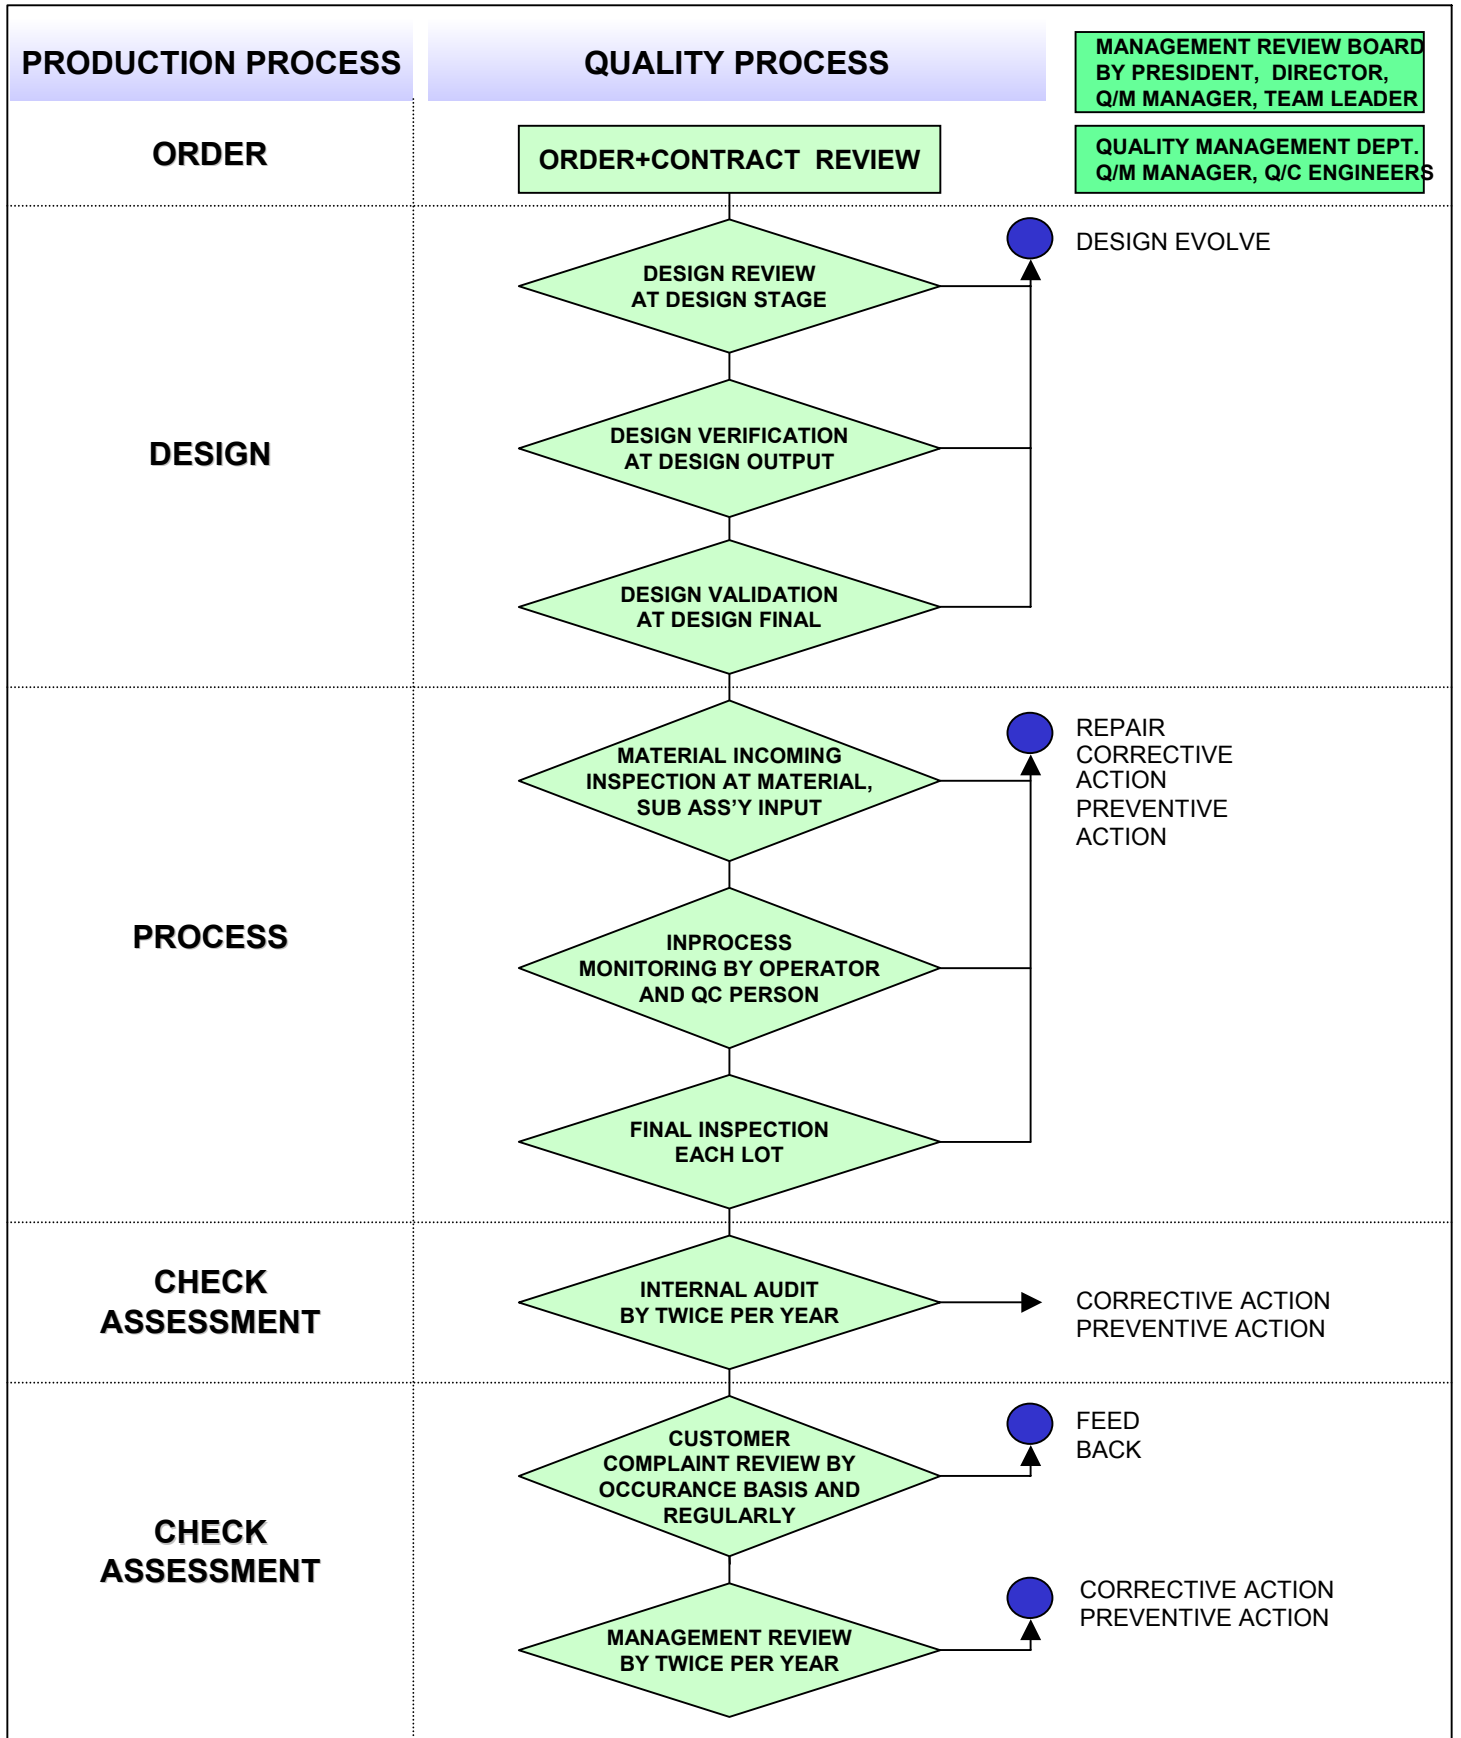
PRODUCTION PROCESS

QUALITY PROCESS

MANAGEMENT REVIEW BOARD BY PRESIDENT, DIRECTOR, Q/M MANAGER, TEAM LEADER

QUALITY MANAGEMENT DEPT. Q/M MANAGER, Q/C ENGINEERS

ORDER

ORDER+CONTRACT REVIEW

DESIGN

DESIGN REVIEW AT DESIGN STAGE

DESIGN EVOLVE

DESIGN VERIFICATION AT DESIGN OUTPUT

DESIGN VALIDATION AT DESIGN FINAL

PROCESS

MATERIAL INCOMING INSPECTION AT MATERIAL, SUB ASS'Y INPUT

REPAIR
CORRECTIVE ACTION
PREVENTIVE ACTION

INPROCESS MONITORING BY OPERATOR AND QC PERSON

FINAL INSPECTION EACH LOT

CHECK ASSESSMENT

INTERNAL AUDIT BY TWICE PER YEAR

CORRECTIVE ACTION
PREVENTIVE ACTION

CHECK ASSESSMENT

CUSTOMER COMPLAINT REVIEW BY OCCURANCE BASIS AND REGULARLY

FEED BACK

MANAGEMENT REVIEW BY TWICE PER YEAR

CORRECTIVE ACTION
PREVENTIVE ACTION